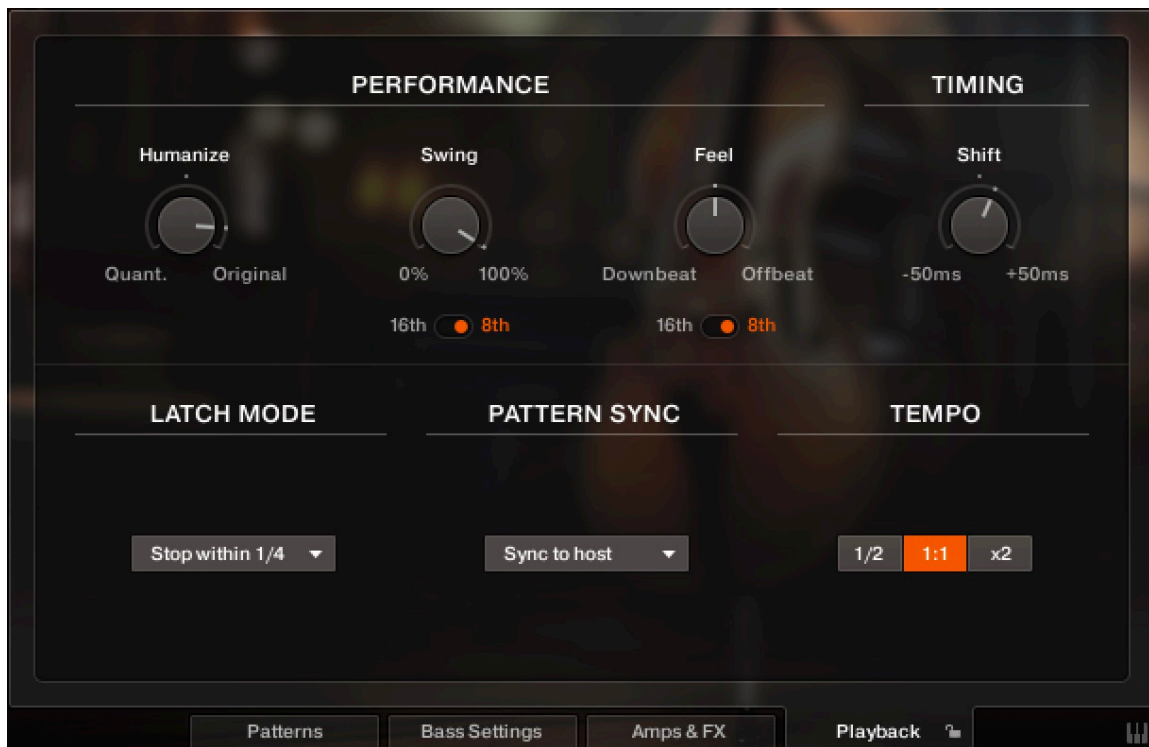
PERFORMANCE

TIMING

Humanize

Quant. Original

Swing

0% 100%

16th 8th

Feel

Downbeat Offbeat

16th 8th

Shift

-50ms +50ms

LATCH MODE

PATTERN SYNC

TEMPO

Stop within 1/4

Sync to host

1/2 1:1 x2

Patterns Bass Settings Amps & FX Playback